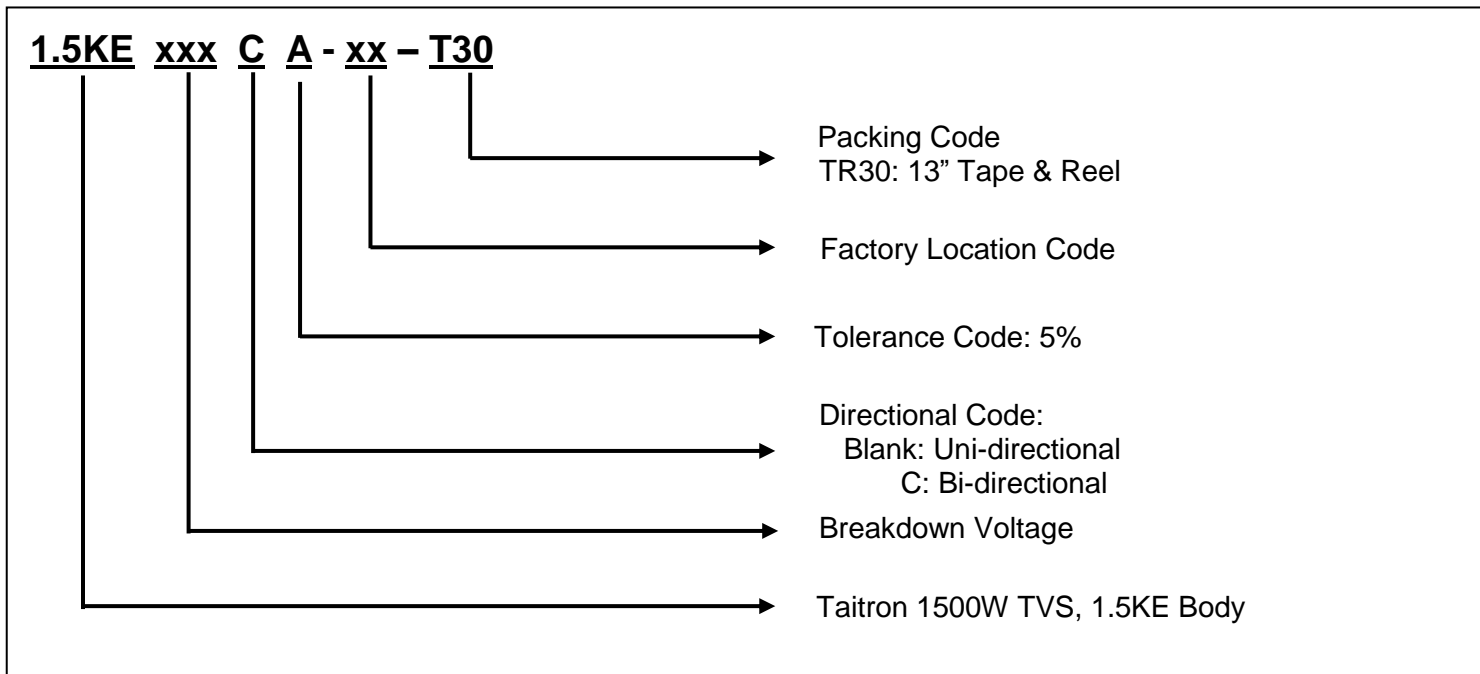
1.5KE xxx C A - xx – T30

Packing Code
TR30: 13” Tape & Reel

Factory Location Code

Tolerance Code: 5%

Directional Code:
Blank: Uni-directional
C: Bi-directional

Breakdown Voltage

Taitron 1500W TVS, 1.5KE Body